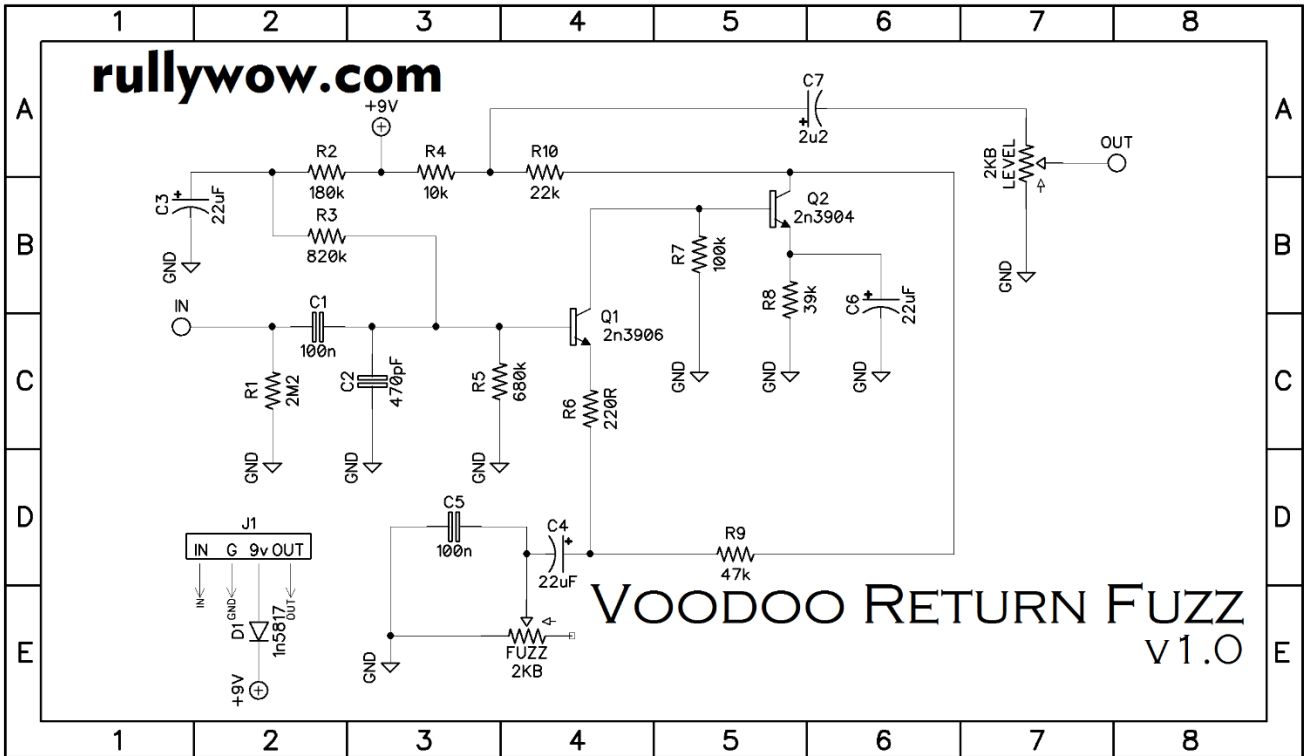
1 2 3 4 5 6 7 8

A B C D E

rullywow.com

+9V
C7
2u2
R2
180k
R4
10k
R10
22k
2KB LEVEL
OUT
C3
22uF
GND
R3
820k
Q2
2n3904
R7
100k
R8
39k
C6
22uF
GND
IN
C1
100n
Q1
2n3906
R1
2M2
C2
470pF
R5
680k
R6
220R
GND
GND
GND
GND
GND
GND
J1
IN G 9v OUT
IN
GND
OUT
D1
1n5817
+9V
C5
100n
C4
22uF
R9
47k
GND
FUZZ
2KB

VOODOO RETURN FUZZ
v1.0

1 2 3 4 5 6 7 8

A B C D E